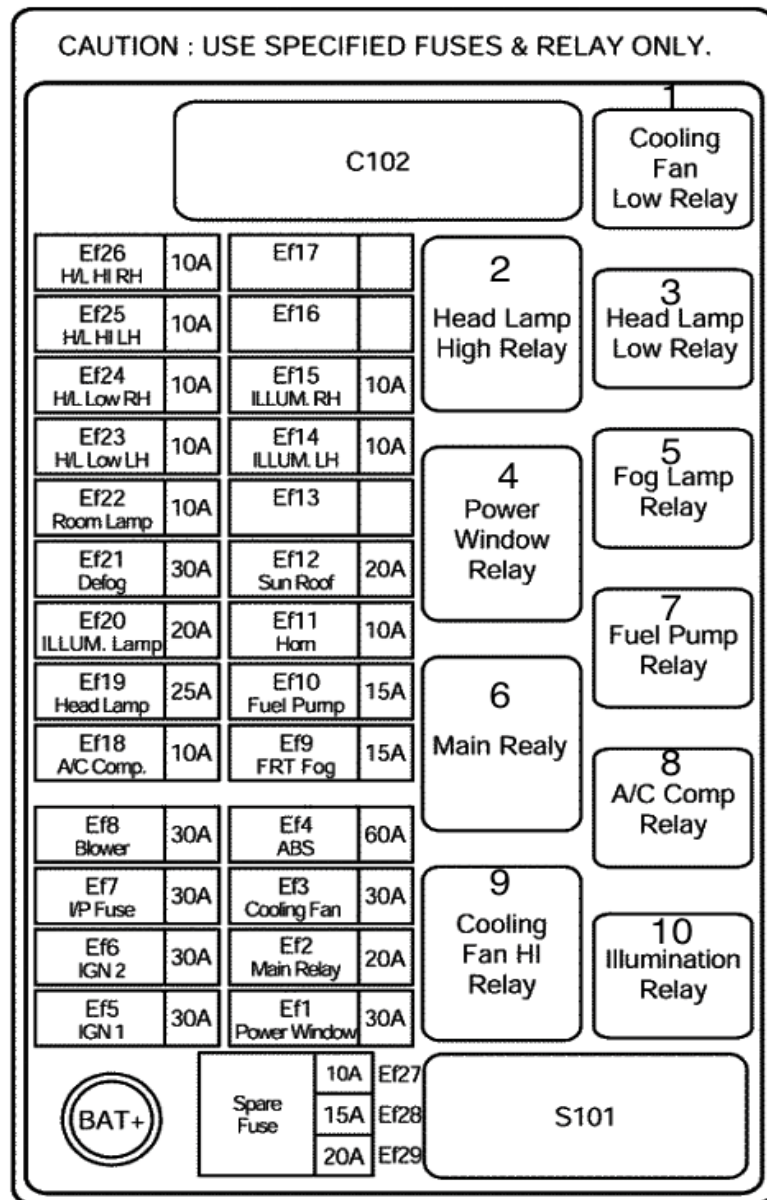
CAUTION : USE SPECIFIED FUSES & RELAY ONLY.

C102

1
Cooling Fan Low Relay

| | | | |
|---|---|---|---|
| Ef26 H/L HI RH | 10A | Ef17 | |
| Ef25 H/L HI LH | 10A | Ef16 | |
| Ef24 H/L Low RH | 10A | Ef15 ILLUM. RH | 10A |
| Ef23 H/L Low LH | 10A | Ef14 ILLUM. LH | 10A |
| Ef22 Room Lamp | 10A | Ef13 | |
| Ef21 Defog | 30A | Ef12 Sun Roof | 20A |
| Ef20 ILLUM. Lamp | 20A | Ef11 Horn | 10A |
| Ef19 Head Lamp | 25A | Ef10 Fuel Pump | 15A |
| Ef18 A/C Comp. | 10A | Ef9 FRT Fog | 15A |
| Ef8 Blower | 30A | Ef4 ABS | 60A |
| Ef7 I/P Fuse | 30A | Ef3 Cooling Fan | 30A |
| Ef6 IGN 2 | 30A | Ef2 Main Relay | 20A |
| Ef5 IGN 1 | 30A | Ef1 Power Window | 30A |

2
Head Lamp High Relay

3
Head Lamp Low Relay

4
Power Window Relay

5
Fog Lamp Relay

6
Main Realy

7
Fuel Pump Relay

8
A/C Comp Relay

9
Cooling Fan HI Relay

10
Illumination Relay

BAT+

Spare Fuse

| | |
|---|---|
| 10A | Ef27 |
| 15A | Ef28 |
| 20A | Ef29 |

S101